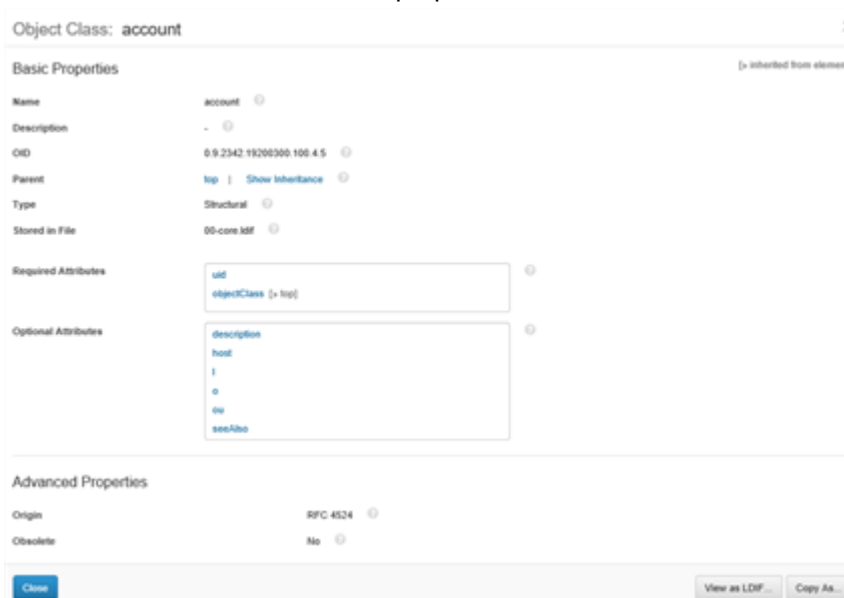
Object Class: account

Basic Properties

[> inherited from elemen

Name account

Description -

OID 0.9.2342.19200300.100.4.5

Parent top | Show Inheritance

Type Structural

Stored in File 00-core.ldif

Required Attributes

uid
objectClass [> top]

Optional Attributes

description
host
l
o
ou
seeAlso

Advanced Properties

Origin RFC 4524

Obsolete No

Close

View as LDIF...

Copy As...